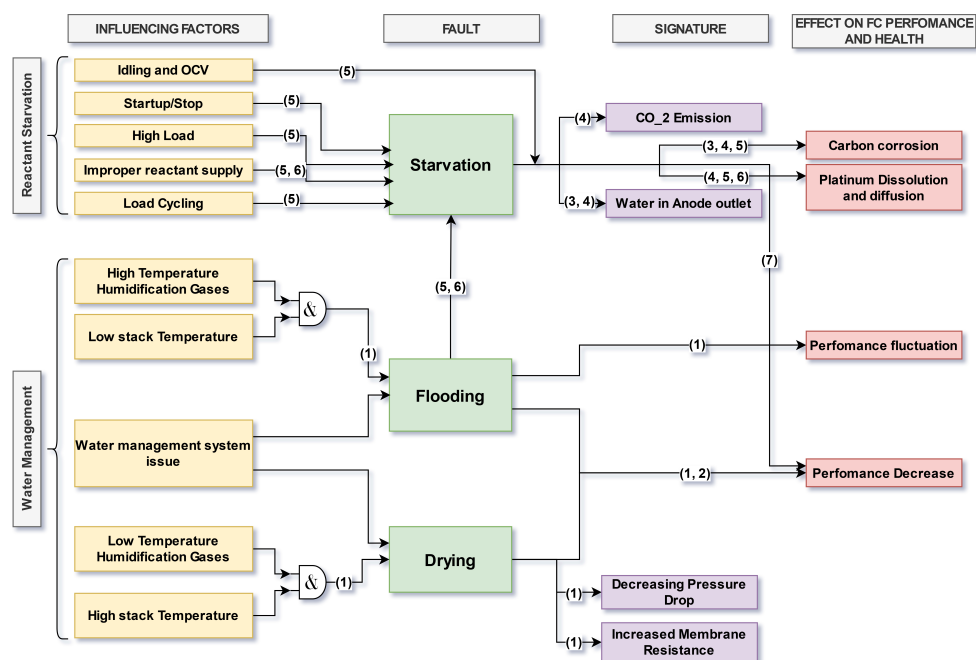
INFLUENCING FACTORS

FAULT

SIGNATURE

EFFECT ON FC PERFOMANCE AND HEALTH

Reactant Starvation

Idling and OCV

(5)

Startup/Stop

(5)

High Load

(5)

Improper reactant supply

(5, 6)

Load Cycling

(5)

Starvation

(4)

CO_2 Emission

(3, 4)

Water in Anode outlet

(3, 4, 5)

Carbon corrosion

(4, 5, 6)

Platinum Dissolution and diffusion

(7)

Water Management

High Temperature Humidification Gases

Low stack Temperature

&

(1)

(5, 6)

Flooding

(1)

Perfomance fluctuation

Water management system issue

(1, 2)

Perfomance Decrease

Low Temperature Humidification Gases

High stack Temperature

&

(1)

Drying

(1)

Decreasing Pressure Drop

(1)

Increased Membrane Resistance